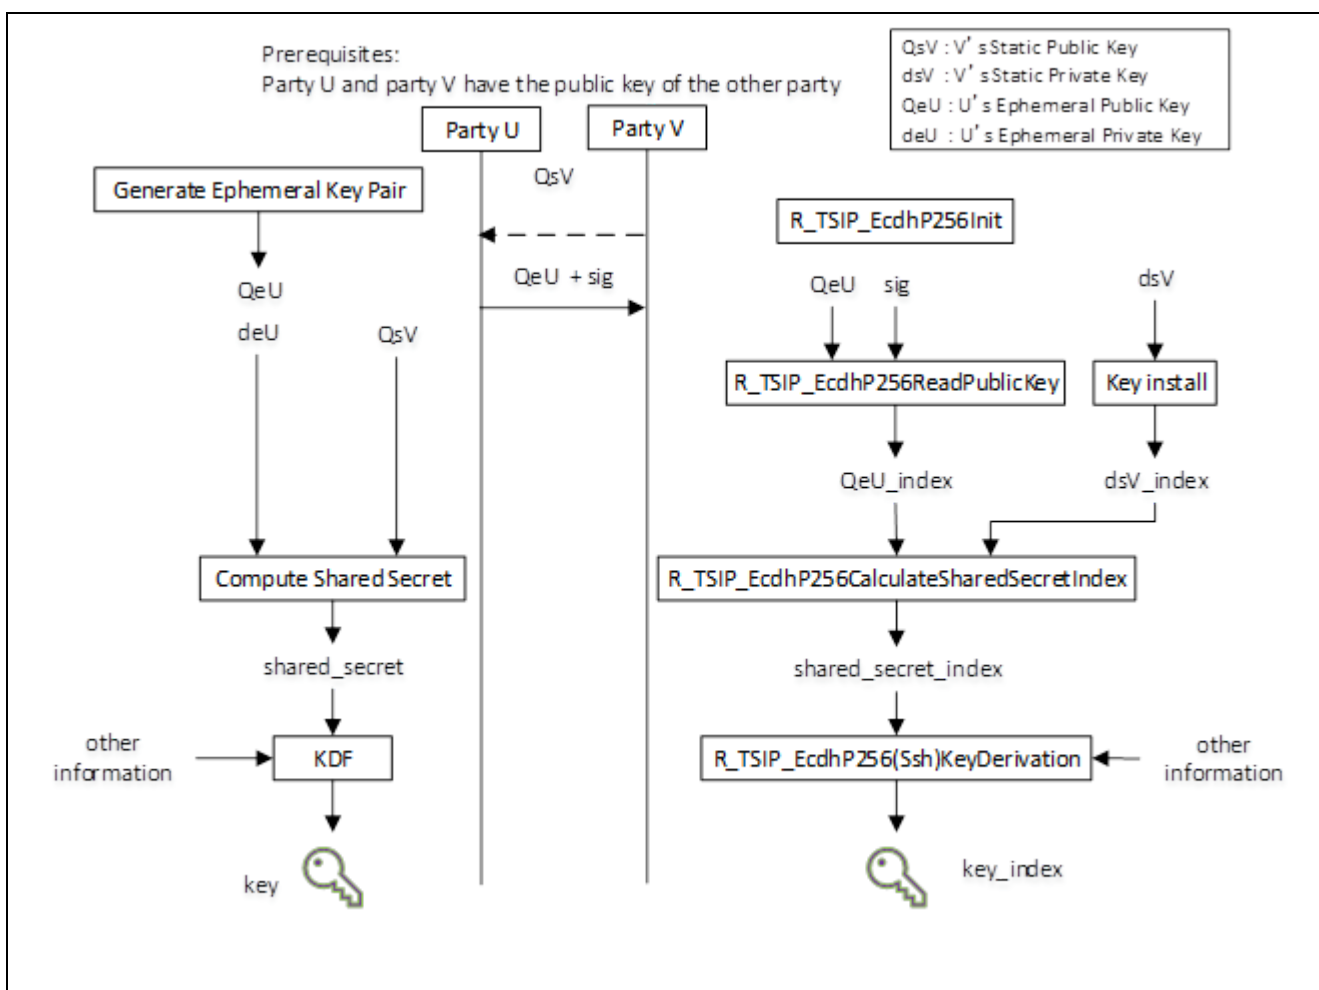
Prerequisites:
Party U and party V have the public key of the other party

QsV : V's Static Public Key
dsV : V's Static Private Key
QeU : U's Ephemeral Public Key
deU : U's Ephemeral Private Key

Party U

Party V

QsV

Generate Ephemeral Key Pair

R_TSIP_EcdhP256Init

QeU + sig

QeU

deU

QsV

QeU

sig

dsV

R_TSIP_EcdhP256ReadPublicKey

Key install

QeU_index

dsV_index

Compute Shared Secret

R_TSIP_EcdhP256CalculateSharedSecretIndex

shared_secret

shared_secret_index

other information

KDF

R_TSIP_EcdhP256(Ssh)KeyDerivation

other information

key

key_index